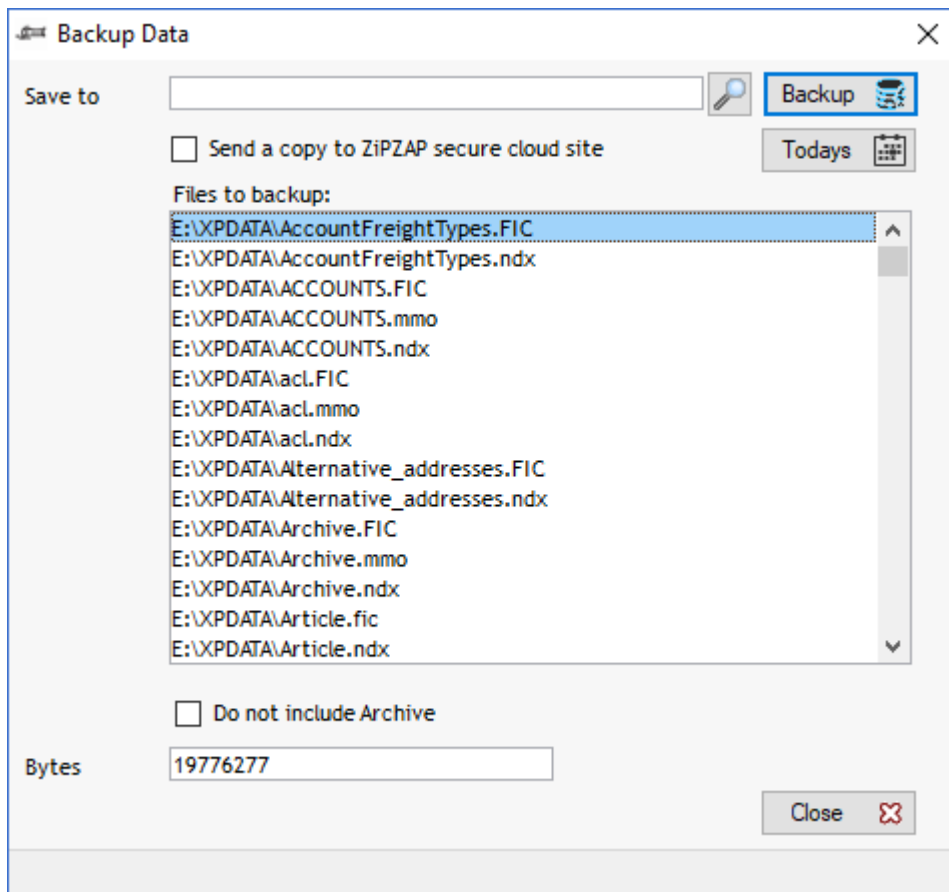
Backup Data

Save to

Backup

Send a copy to ZiPZAP secure cloud site

Todays

Files to backup:

E:\XPDATA\AccountFreightTypes.FIC
E:\XPDATA\AccountFreightTypes.ndx
E:\XPDATA\ACCOUNTS.FIC
E:\XPDATA\ACCOUNTS.mmo
E:\XPDATA\ACCOUNTS.ndx
E:\XPDATA\acl.FIC
E:\XPDATA\acl.mmo
E:\XPDATA\acl.ndx
E:\XPDATA\Alternative_addresses.FIC
E:\XPDATA\Alternative_addresses.ndx
E:\XPDATA\Archive.FIC
E:\XPDATA\Archive.mmo
E:\XPDATA\Archive.ndx
E:\XPDATA\Article.fic
E:\XPDATA\Article.ndx

Do not include Archive

Bytes 19776277

Close